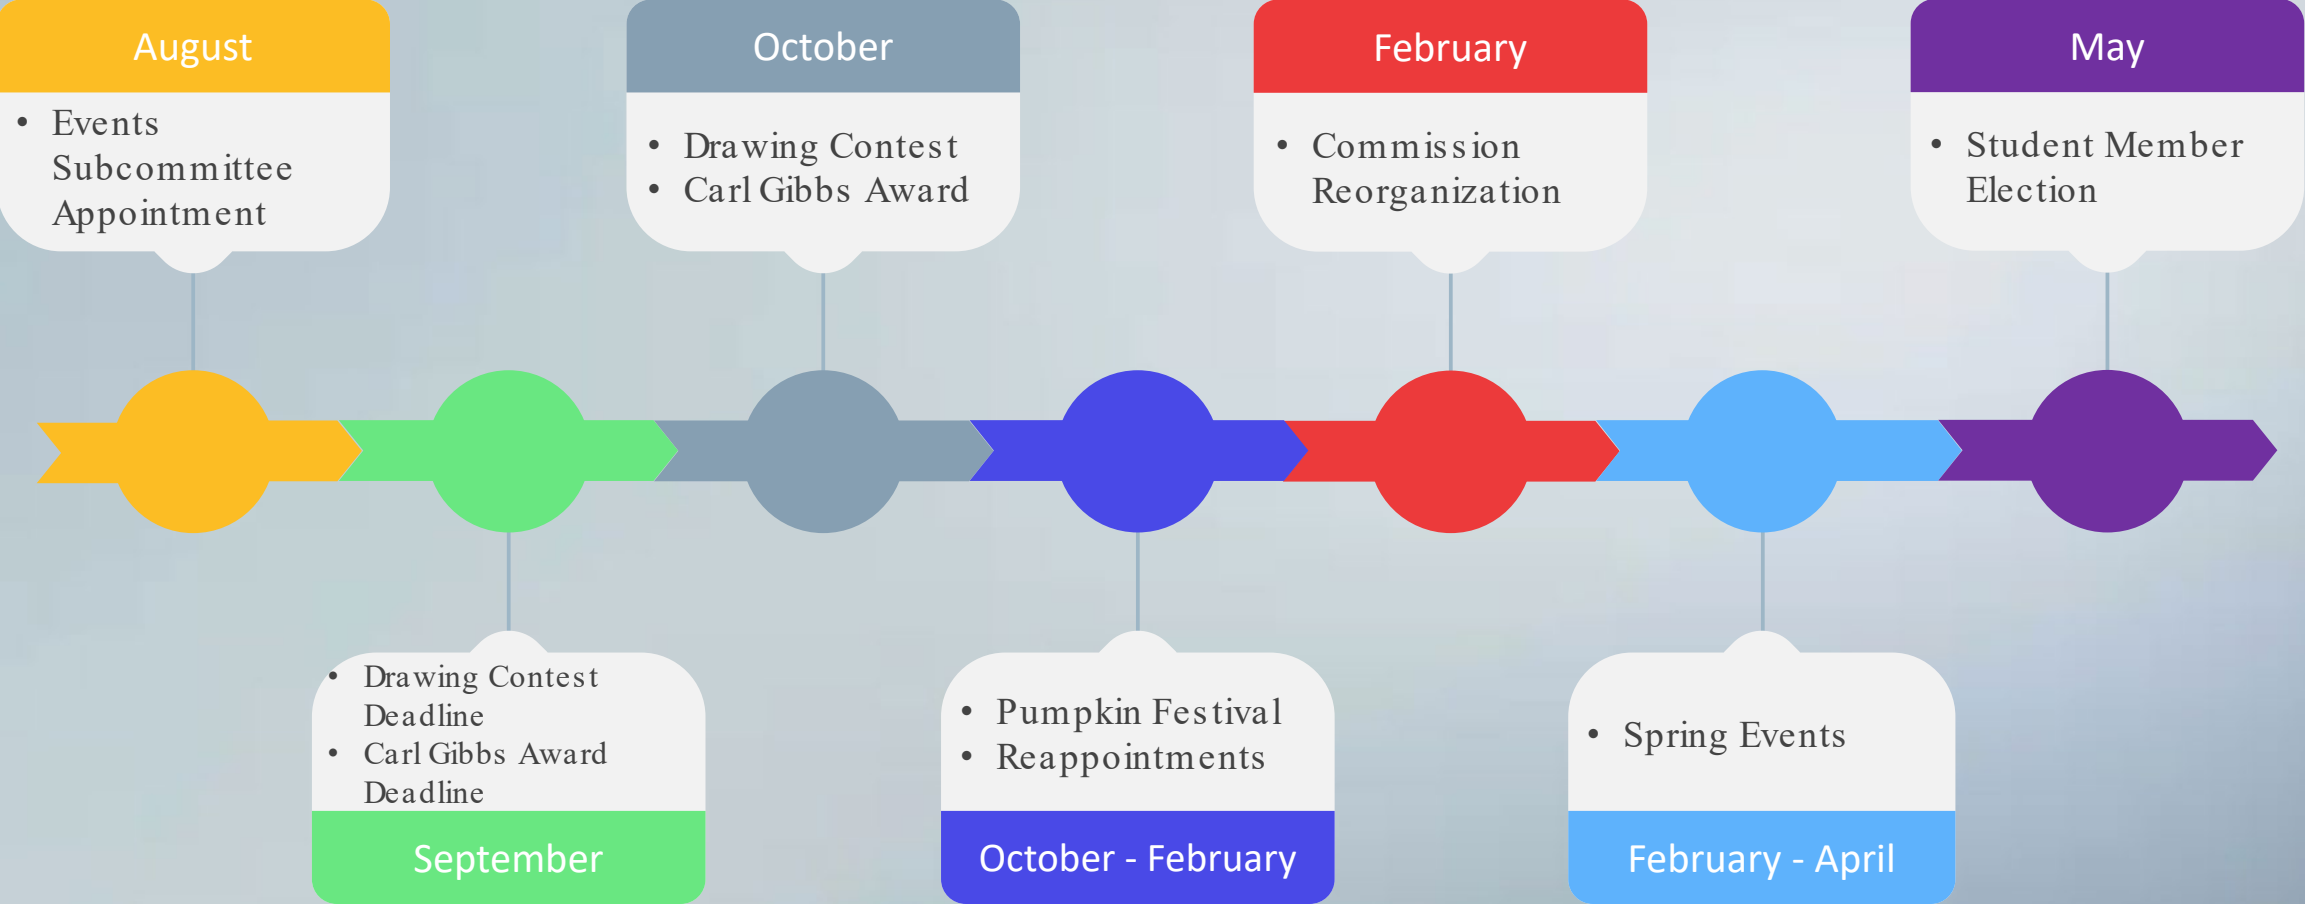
August

- Events Subcommittee Appointment

October

- Drawing Contest
- Carl Gibbs Award

February

- Commission Reorganization

May

- Student Member Election

- Drawing Contest Deadline
- Carl Gibbs Award Deadline

September

- Pumpkin Festival
- Reappointments

October - February

- Spring Events

February - April